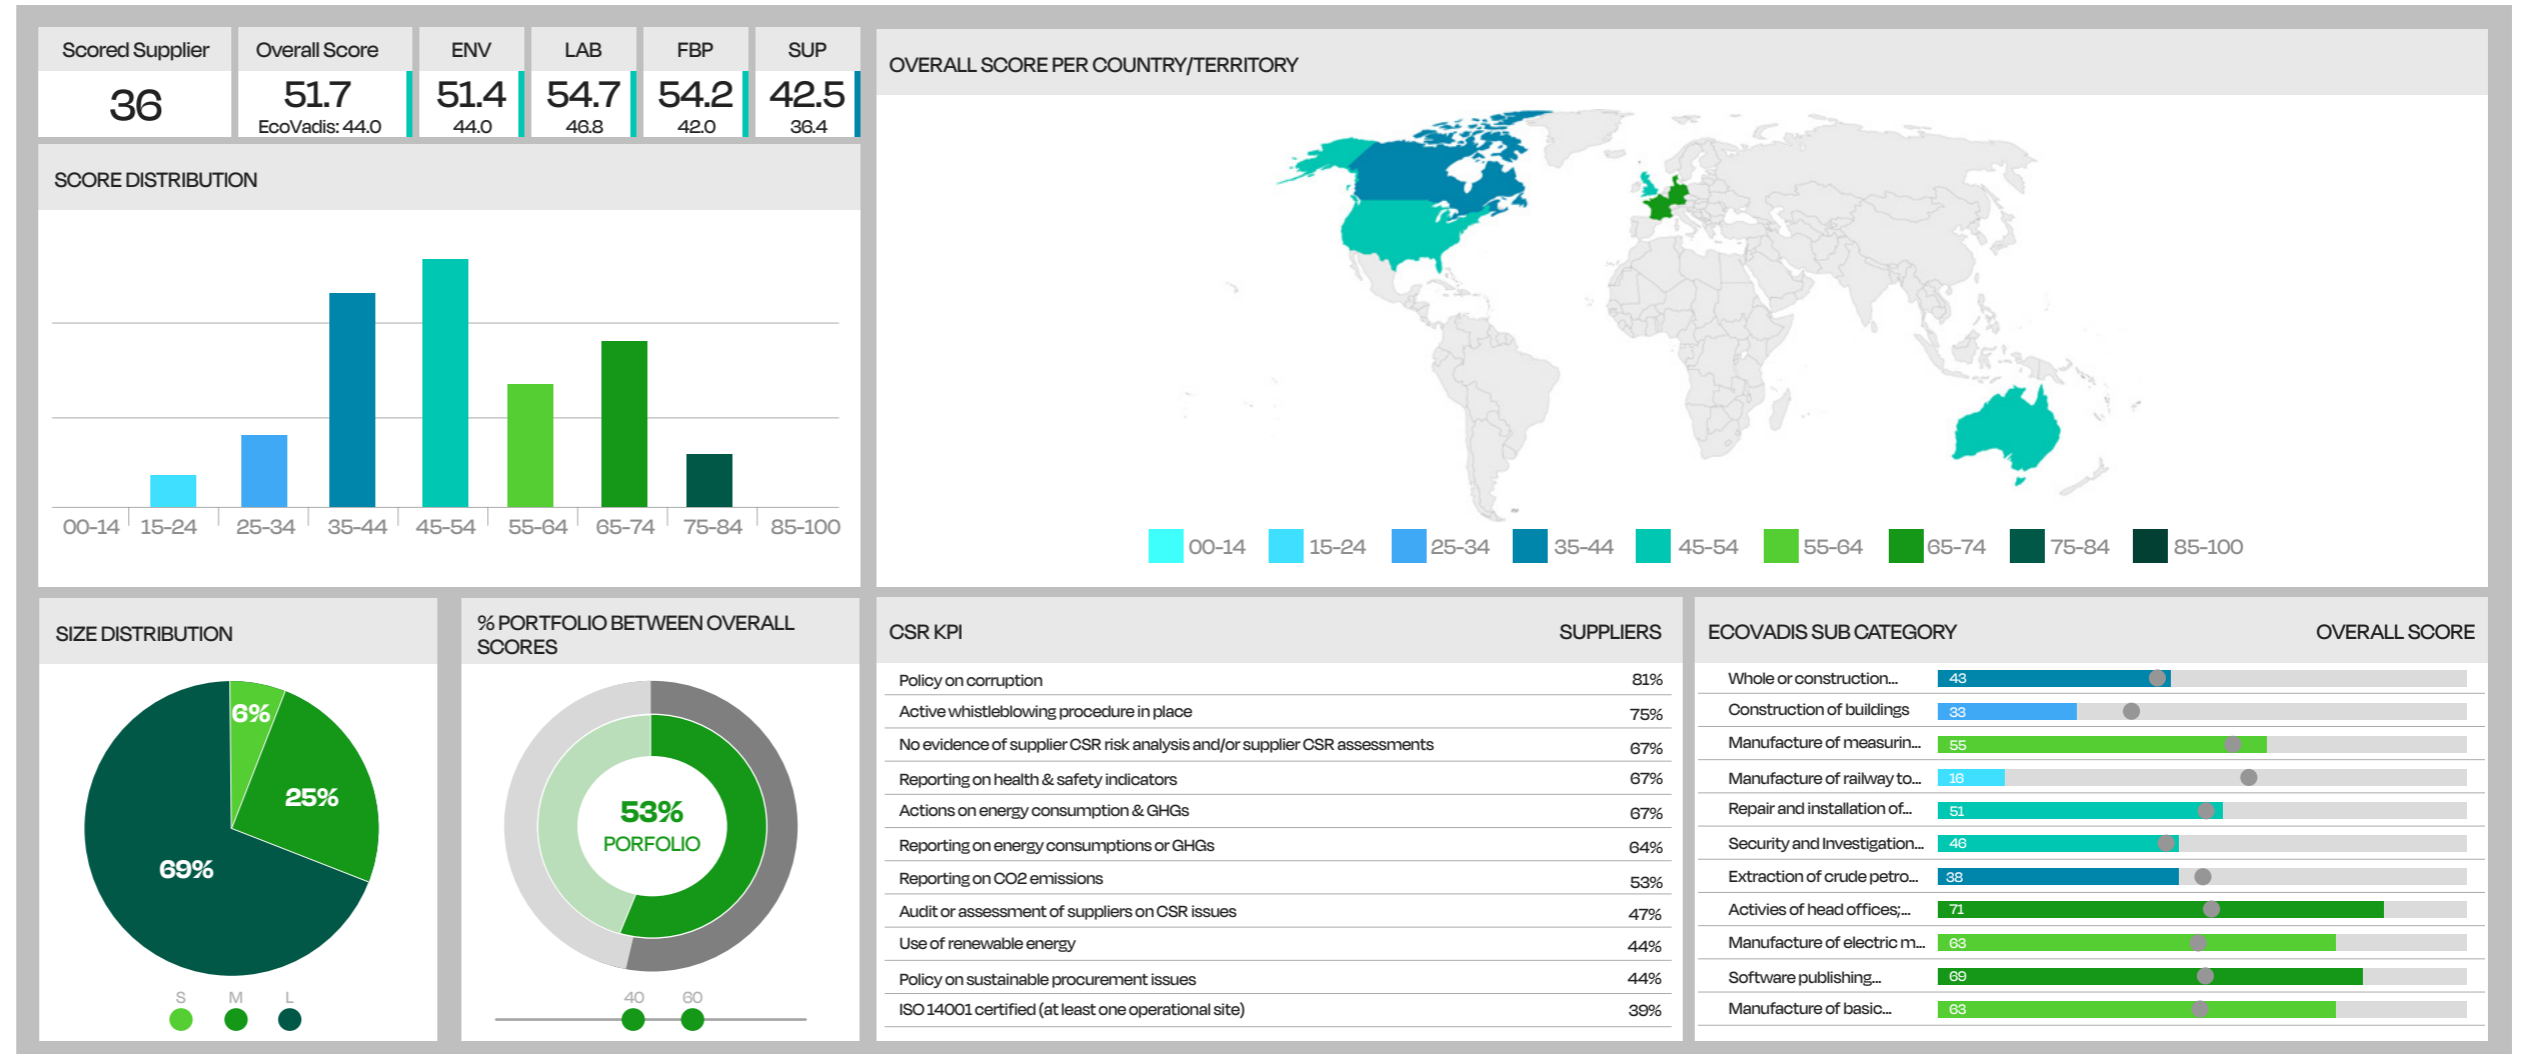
| Scored Supplier | Overall Score | ENV | LAB | FBP | SUP |
|---|---|---|---|---|---|
| 36 | 51.7 EcoVadis: 44.0 | 51.4 44.0 | 54.7 46.8 | 54.2 42.0 | 42.5 36.4 |

SCORE DISTRIBUTION

00-14 15-24 25-34 35-44 45-54 55-64 65-74 75-84 85-100

OVERALL SCORE PER COUNTRY/TERRITORY

00-14 15-24 25-34 35-44 45-54 55-64 65-74 75-84 85-100

SIZE DISTRIBUTION

6%
25%
69%

S M L

% PORTFOLIO BETWEEN OVERALL SCORES

53%
PORFOLIO

40 60

| CSR KPI | SUPPLIERS |
|---|---|
| Policy on corruption | 81% |
| Active whistleblowing procedure in place | 75% |
| No evidence of supplier CSR risk analysis and/or supplier CSR assessments | 67% |
| Reporting on health & safety indicators | 67% |
| Actions on energy consumption & GHGs | 67% |
| Reporting on energy consumptions or GHGs | 64% |
| Reporting on CO2 emissions | 53% |
| Audit or assessment of suppliers on CSR issues | 47% |
| Use of renewable energy | 44% |
| Policy on sustainable procurement issues | 44% |
| ISO 14001 certified (at least one operational site) | 39% |

| ECOVADIS SUB CATEGORY | OVERALL SCORE |
|---|---|
| Whole or construction... | 43 |
| Construction of buildings | 33 |
| Manufacture of measurin... | 55 |
| Manufacture of railway to... | 16 |
| Repair and installation of... | 51 |
| Security and Investigation... | 46 |
| Extraction of crude petro... | 38 |
| Activies of head offices;... | 71 |
| Manufacture of electric m... | 63 |
| Software publishing... | 69 |
| Manufacture of basic... | 63 |